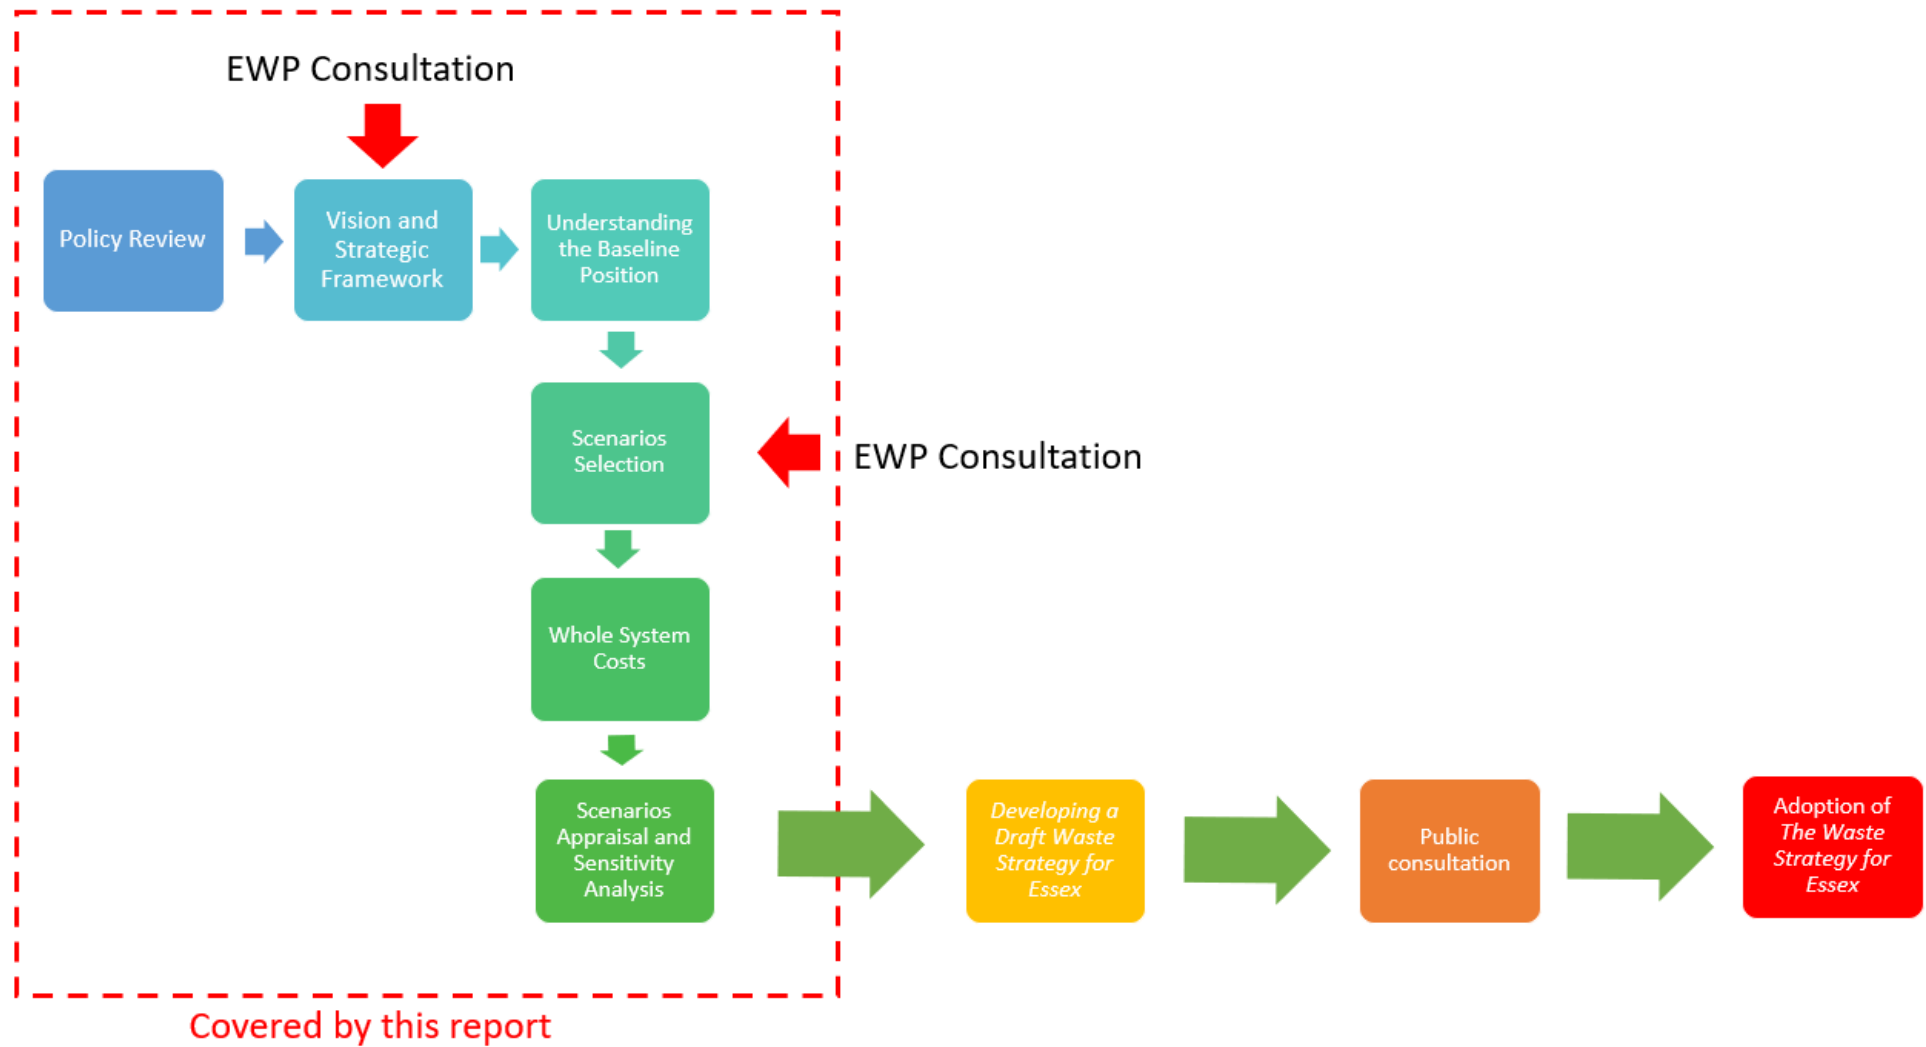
EWP Consultation

Policy Review

Vision and Strategic Framework

Understanding the Baseline Position

Scenarios Selection

EWP Consultation

Whole System Costs

Scenarios Appraisal and Sensitivity Analysis

*Developing a Draft Waste Strategy for Essex*

Public consultation

Adoption of *The Waste Strategy for Essex*

Covered by this report